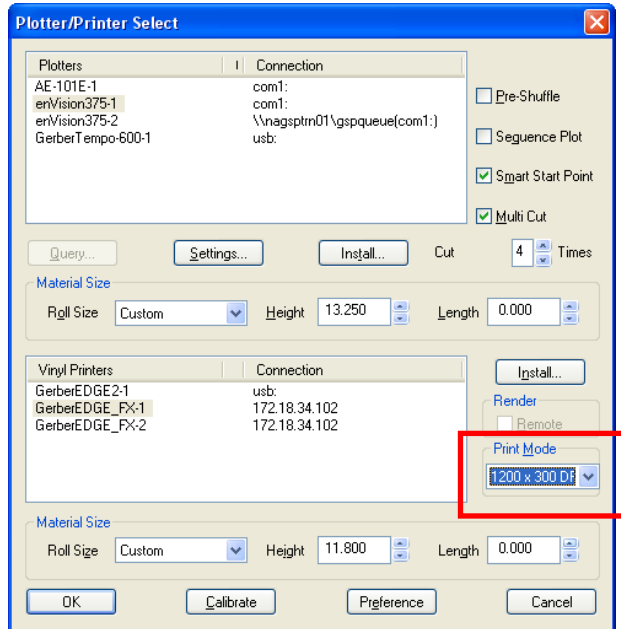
Plotter/Printer Select

| Plotters | Connection |
|---|---|
| AE-101E-1 | com1: |
| enVision375-1 | com1: |
| enVision375-2 | \\nagsptrn01\gspqueue(com1:) |
| GerberTempo-600-1 | usb: |

Pre-Shuffle
Sequence Plot
Smart Start Point
Multi Cut

Query... Settings... Install... Cut 4 Times

Material Size
Roll Size Custom Height 13.250 Length 0.000

| Vinyl Printers | Connection |
|---|---|
| GerberEDGE2-1 | usb: |
| GerberEDGE_FX-1 | 172.18.34.102 |
| GerberEDGE_FX-2 | 172.18.34.102 |

Install...
Render
Remote
Print Mode
1200 x 300 DP

Material Size
Roll Size Custom Height 11.800 Length 0.000

OK Calibrate Preference Cancel